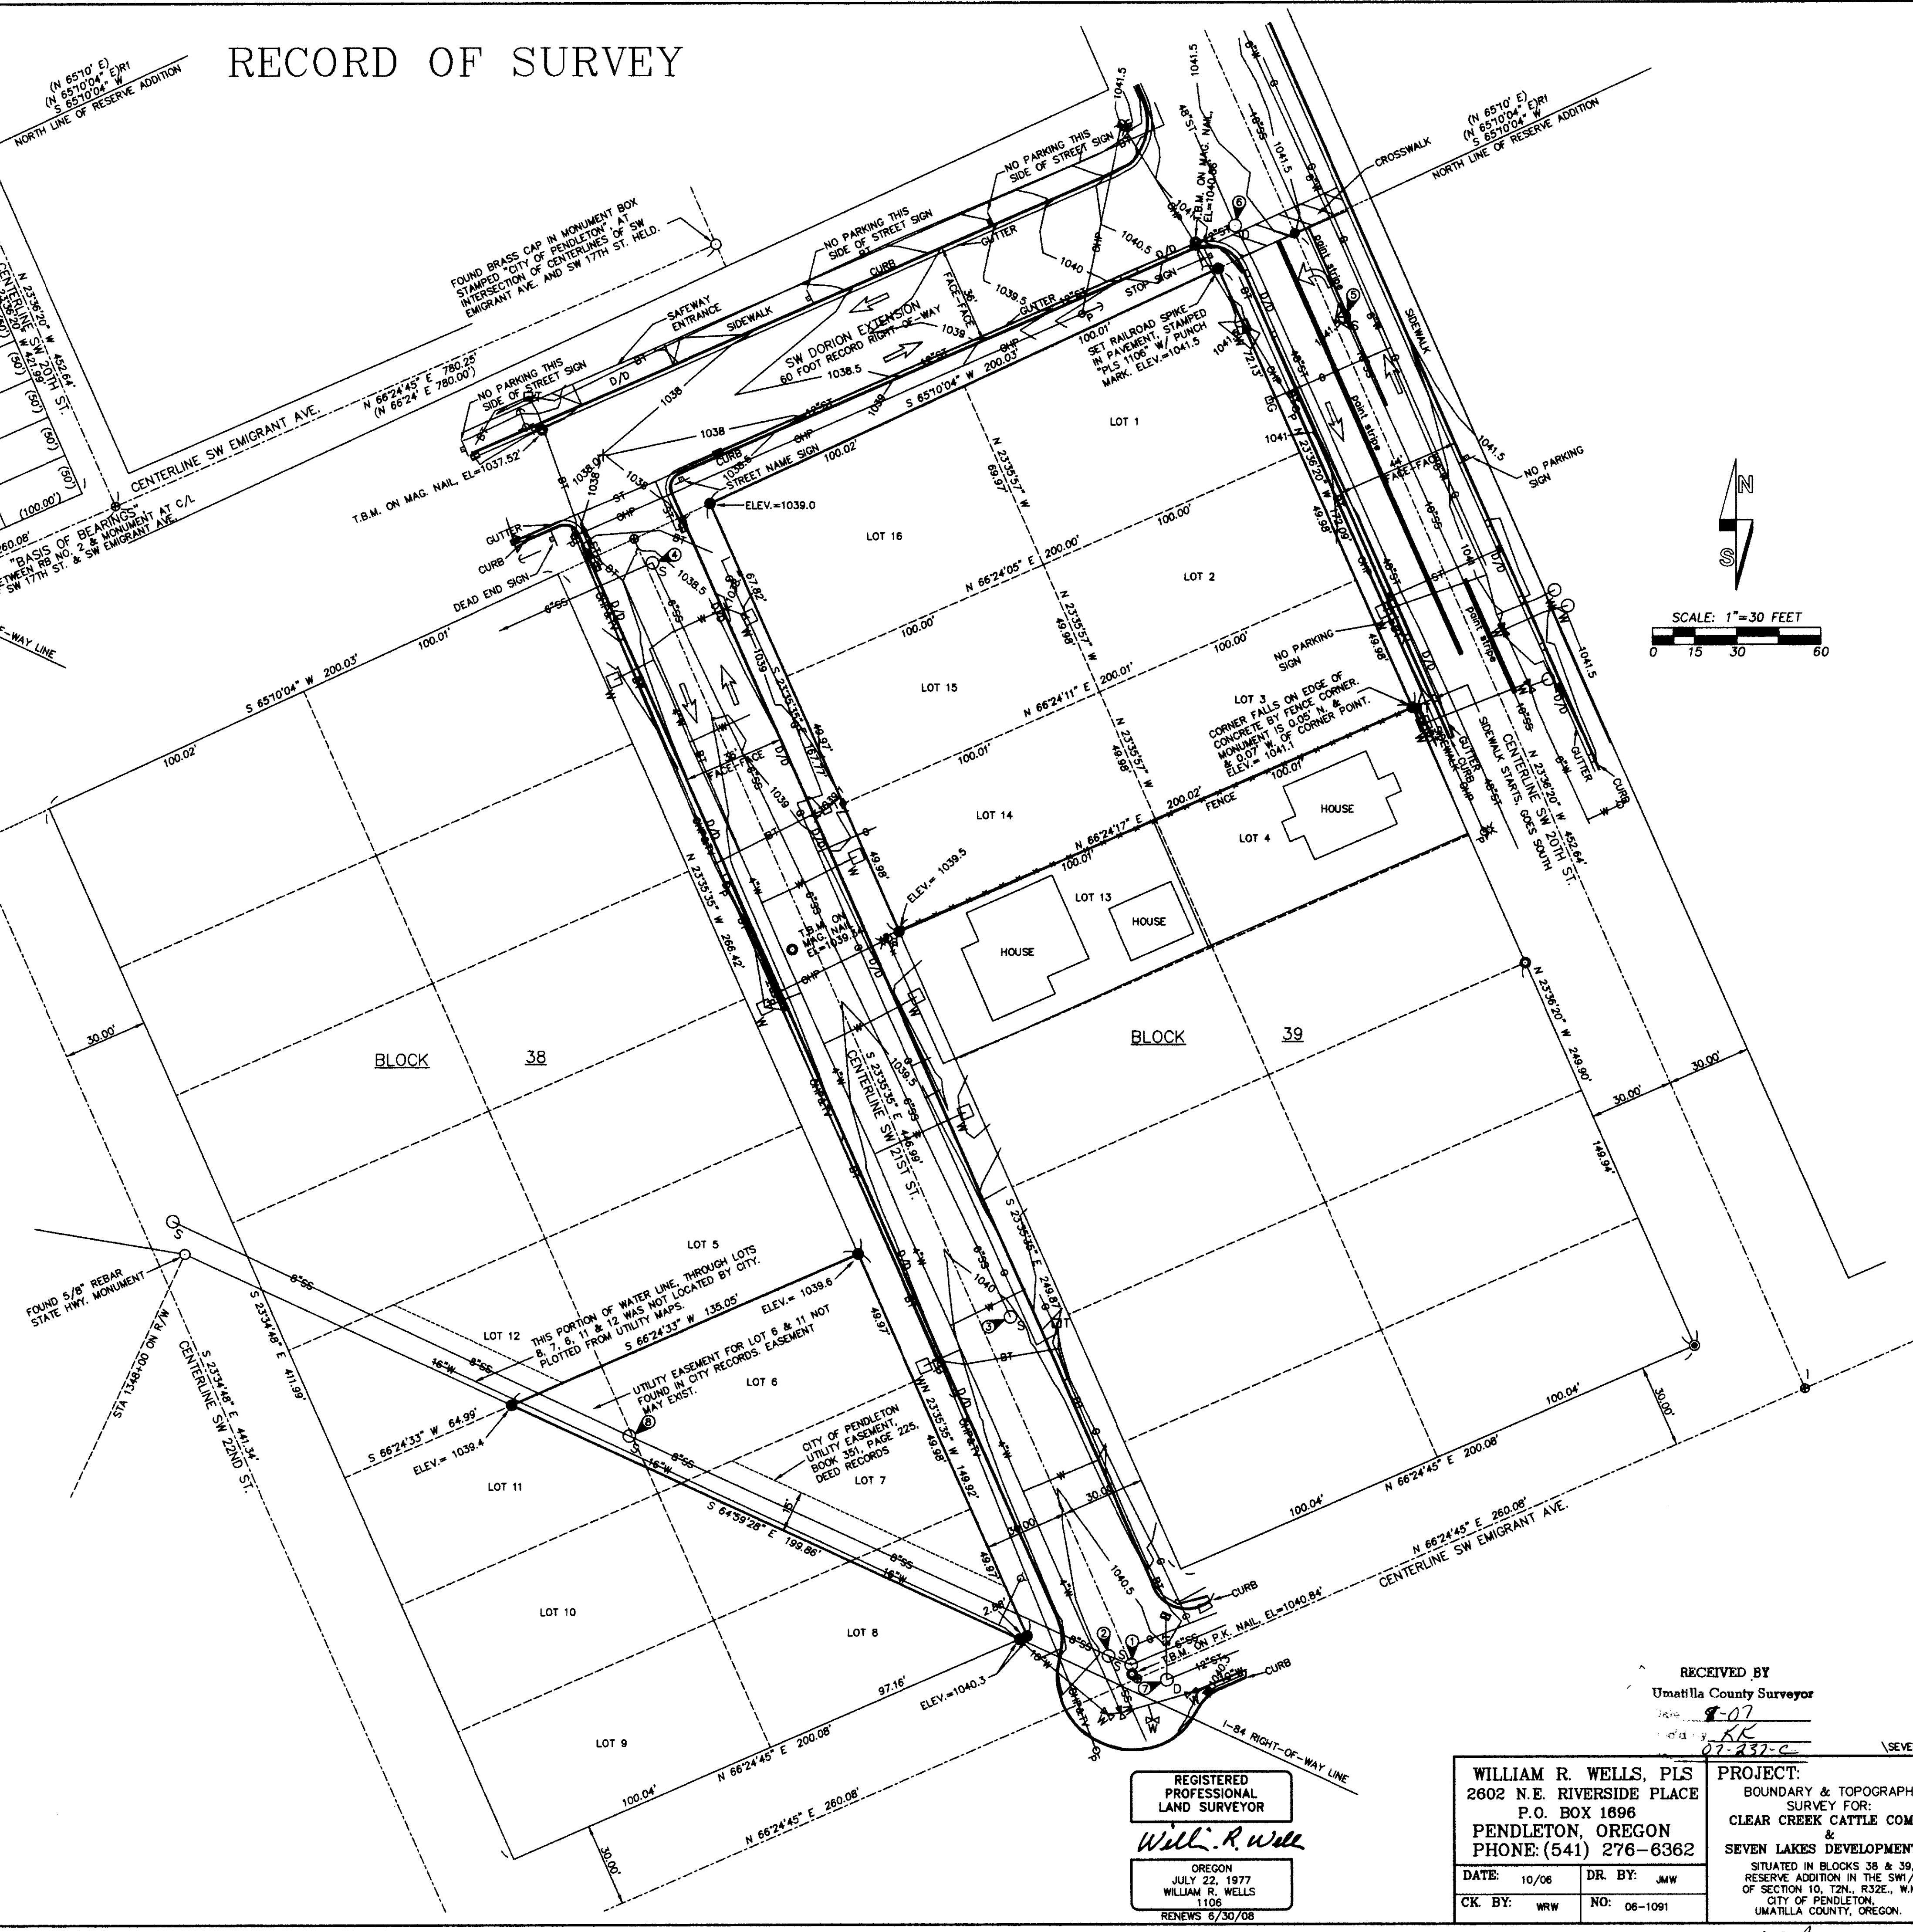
RECORD OF SURVEY

(N 65°10' E)
(N 65°10'04" E)R1
S 65°10'04" W
NORTH LINE OF RESERVE ADDITION

(N 65°10' E)
(N 65°10'04" E)R1
S 65°10'04" W
NORTH LINE OF RESERVE ADDITION

FOUND BRASS CAP IN MONUMENT BOX STAMPED "CITY OF PENDLETON", AT INTERSECTION OF CENTERLINES OF SW EMIGRANT AVE. AND SW 17TH ST. HELD.

NO PARKING THIS SIDE OF STREET SIGN

NO PARKING THIS SIDE OF STREET SIGN

NO PARKING THIS SIDE OF STREET SIGN

SAFEWAY ENTRANCE

SIDEWALK

CURB

GUTTER

FACE-FACE

SW DORION EXTENSION
60 FOOT RECORD RIGHT-OF-WAY

N 66°24'45" E 780.25'
(N 66°24' E 780.00')

CENTERLINE SW EMIGRANT AVE.

T.B.M. ON MAG. NAIL, EL=1037.52'

"BASIS OF BEARINGS" BETWEEN RB NO. 2 & MONUMENT AT C/L SW 17TH ST. & SW EMIGRANT AVE.

CENTERLINE SW 20TH ST.
N 23°36'20" W 452.64'

STREET NAME SIGN

ELEV.=1039.0

DEAD END SIGN

S 65°10'04" W 200.03'

100.01'

SET RAILROAD SPIKE IN PAVEMENT, STAMPED "PLS 1106" W/ PUNCH MARK. ELEV.=1041.5

T.B.M. ON MAG. NAIL EL=1040.66

STOP SIGN

CROSSWALK

SIDEWALK

NO PARKING SIGN

NO PARKING SIGN

LOT 1

LOT 2

LOT 3

LOT 4

LOT 5

LOT 6

LOT 7

LOT 8

LOT 9

LOT 10

LOT 11

LOT 12

LOT 13

LOT 14

LOT 15

LOT 16

N 66°24'05" E 200.00'

N 66°24'11" E 200.01'

N 66°24'17" E 200.02'

N 23°35'57" W 69.97'

N 23°35'57" W 49.98'

N 23°35'57" W 49.98'

CORNER FALLS ON EDGE OF CONCRETE BY FENCE CORNER. MONUMENT IS 0.05' N. & 0.07' W. OF CORNER POINT. ELEV.= 1041.1

FENCE

HOUSE

HOUSE

HOUSE

ELEV.= 1039.5

T.B.M. ON MAG. NAIL EL=1039.3

SIDEWALK STARTS, GOES SOUTH

CENTERLINE SW 20TH ST.
N 23°36'20" W 452.64'

N 23°36'20" W 249.90'

BLOCK 38

BLOCK 39

CENTERLINE SW 21ST ST.
S 23°35'35" E 446.99'

N 23°35'35" W 266.42'

S 23°35'35" W 249.87'

N 23°35'35" W 149.92'

30.00'

30.00'

30.00'

149.94'

100.04'

N 66°24'45" E 200.08'

N 66°24'45" E 260.08'

CENTERLINE SW EMIGRANT AVE.

T.B.M. ON P.K. NAIL, EL=1040.84'

CURB

CURB

I-84 RIGHT-OF-WAY LINE

ELEV.=1040.3

97.16'

N 66°24'45" E 200.08'

N 66°24'45" E 260.08'

100.04'

FOUND 5/8" REBAR STATE HWY. MONUMENT

STA 1348+00 ON R/W

S 23°34'48" E 441.34'
CENTERLINE SW 22ND ST.

S 23°34'48" E 411.99'

S 66°24'33" W 64.99'

ELEV.= 1039.4

S 64°59'28" E 198.86'

S 66°24'33" W 135.05'

ELEV.= 1039.6

THIS PORTION OF WATER LINE, THROUGH LOTS 8, 7, 6, 11 & 12 WAS NOT LOCATED BY CITY. PLOTTED FROM UTILITY MAPS.

UTILITY EASEMENT FOR LOT 6 & 11 NOT FOUND IN CITY RECORDS. EASEMENT MAY EXIST.

CITY OF PENDLETON UTILITY EASEMENT, BOOK 351, PAGE 225, DEED RECORDS

SCALE: 1"=30 FEET
0 15 30 60

N
S

RECEIVED BY
Umatilla County Surveyor
Date 8-07
By KK
07-232-C

REGISTERED PROFESSIONAL LAND SURVEYOR
William R. Wells
OREGON
JULY 22, 1977
WILLIAM R. WELLS
1106
RENEWS 6/30/08

WILLIAM R. WELLS, PLS
2602 N.E. RIVERSIDE PLACE
P.O. BOX 1696
PENDLETON, OREGON
PHONE: (541) 276-6362

| DATE: 10/06 | DR. BY: JMW |
|---|---|
| CK. BY: WRW | NO: 06-1091 |

PROJECT:
BOUNDARY & TOPOGRAPH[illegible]
SURVEY FOR:
CLEAR CREEK CATTLE COM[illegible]
&
SEVEN LAKES DEVELOPMEN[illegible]
SITUATED IN BLOCKS 38 & 39, RESERVE ADDITION IN THE SW1/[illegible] OF SECTION 10, T2N., R32E., W.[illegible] CITY OF PENDLETON, UMATILLA COUNTY, OREGON.

\SEVE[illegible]